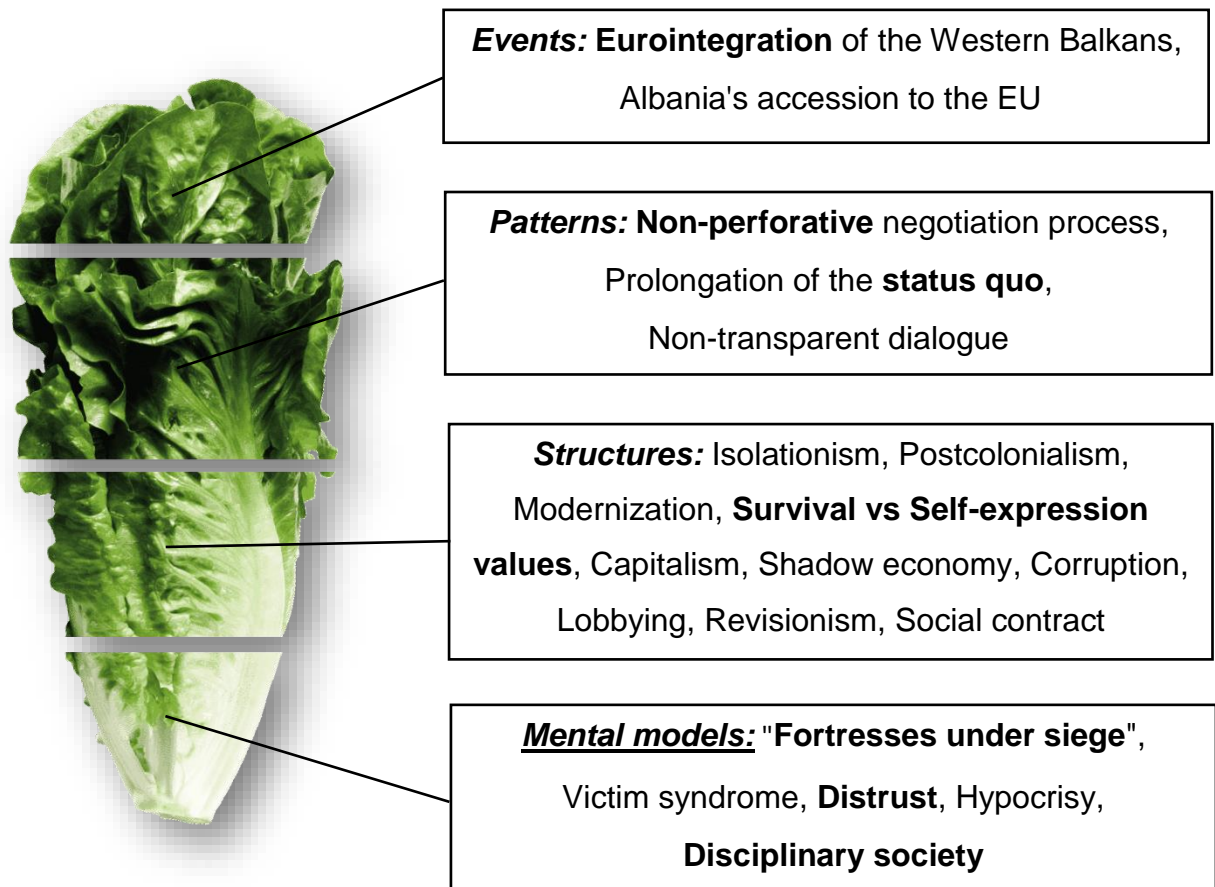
Events: Eurointegration of the Western Balkans, Albania's accession to the EU

Patterns: Non-perforative negotiation process, Prolongation of the status quo, Non-transparent dialogue

Structures: Isolationism, Postcolonialism, Modernization, Survival vs Self-expression values, Capitalism, Shadow economy, Corruption, Lobbying, Revisionism, Social contract

Mental models: "Fortresses under siege", Victim syndrome, Distrust, Hypocrisy, Disciplinary society